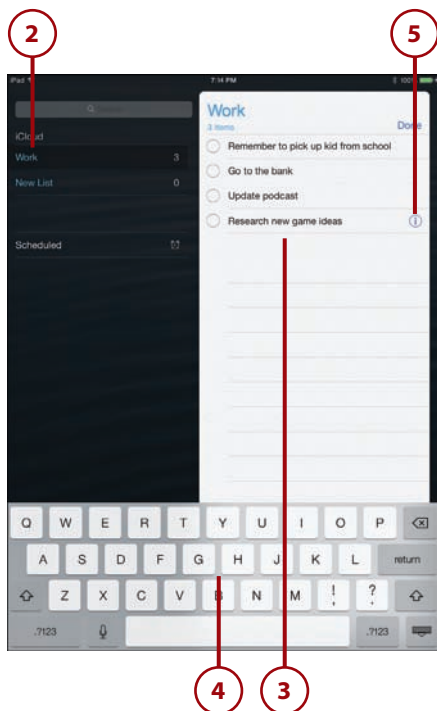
2

5

iPad

7:14 PM

100%

Search

iCloud

Work 3

New List 0

Scheduled

Work

3 items

Done

Remember to pick up kid from school

Go to the bank

Update podcast

Research new game ideas

Q W E R T Y U I O P

A S D F G H J K L return

Z X C V B N M ! ?

.?123 .?123

4

3